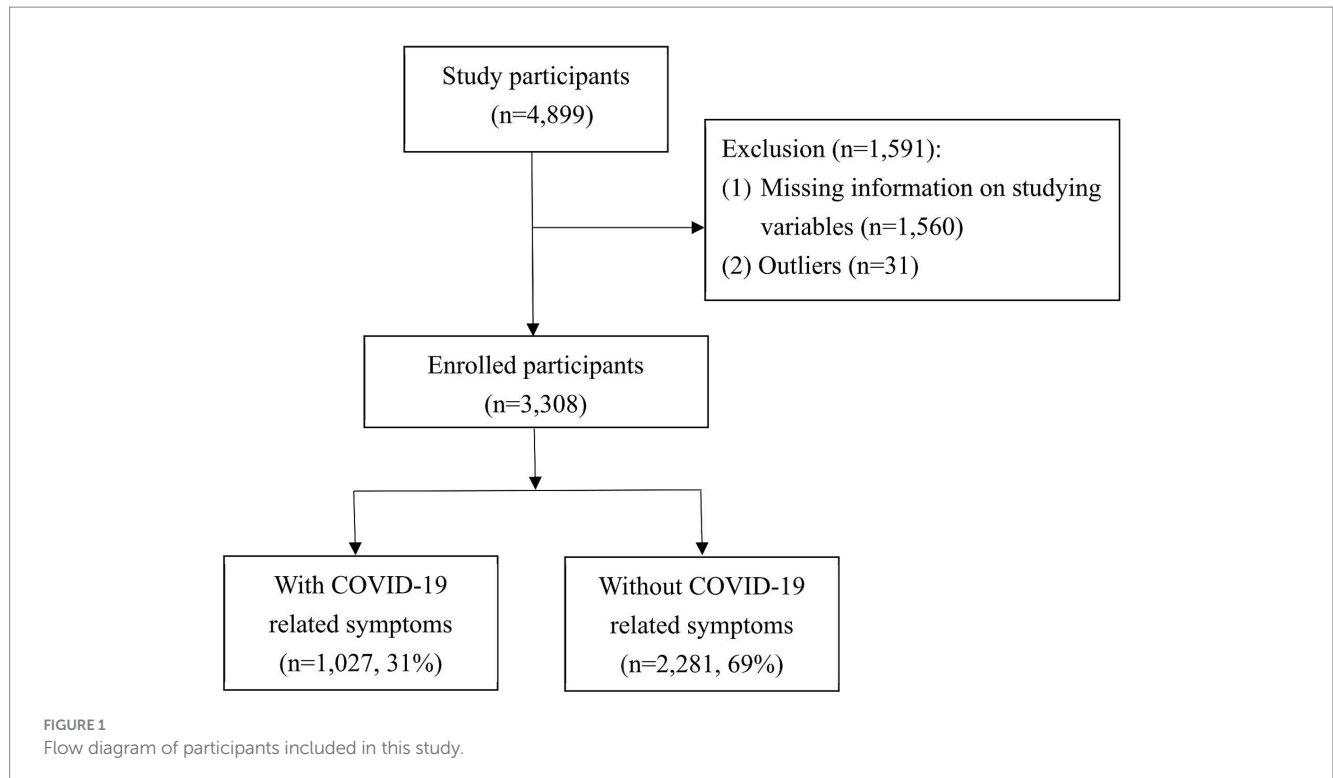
Study participants
(n=4,899)

Exclusion (n=1,591):
(1) Missing information on studying variables (n=1,560)
(2) Outliers (n=31)

Enrolled participants
(n=3,308)

With COVID-19 related symptoms
(n=1,027, 31%)

Without COVID-19 related symptoms
(n=2,281, 69%)

FIGURE 1
Flow diagram of participants included in this study.